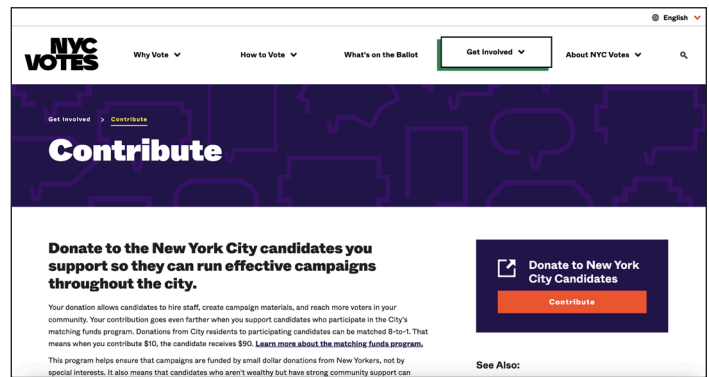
English

NYC VOTES

Why Vote

How to Vote

What's on the Ballot

Get Involved

About NYC Votes

Get involved > Contribute

Contribute

Donate to the New York City candidates you support so they can run effective campaigns throughout the city.

Your donation allows candidates to hire staff, create campaign materials, and reach more voters in your community. Your contribution goes even farther when you support candidates who participate in the City's matching funds program. Donations from City residents to participating candidates can be matched 8-to-1. That means when you contribute $10, the candidate receives $90. Learn more about the matching funds program.

This program helps ensure that campaigns are funded by small dollar donations from New Yorkers, not by special interests. It also means that candidates who aren't wealthy but have strong community support can

Donate to New York City Candidates

Contribute

See Also: